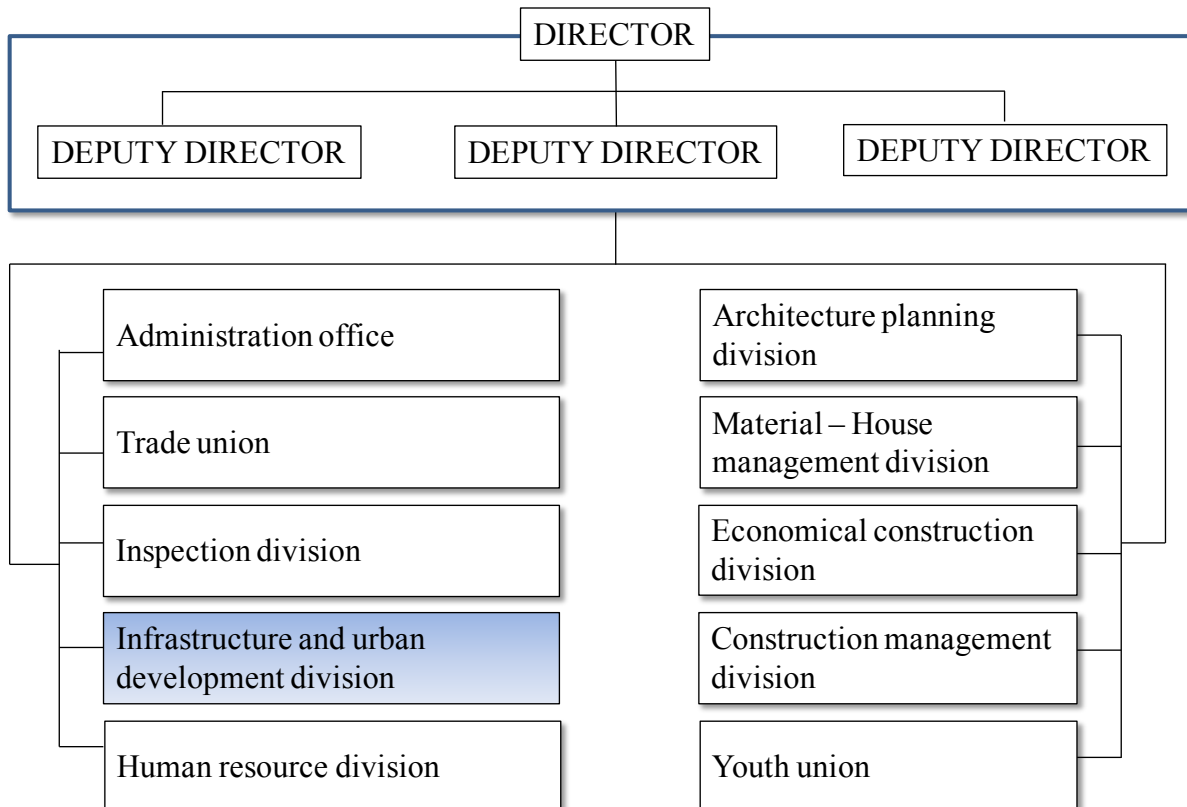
DIRECTOR

DEPUTY DIRECTOR

DEPUTY DIRECTOR

DEPUTY DIRECTOR

Administration office

Trade union

Inspection division

Infrastructure and urban development division

Human resource division

Architecture planning division

Material – House management division

Economical construction division

Construction management division

Youth union